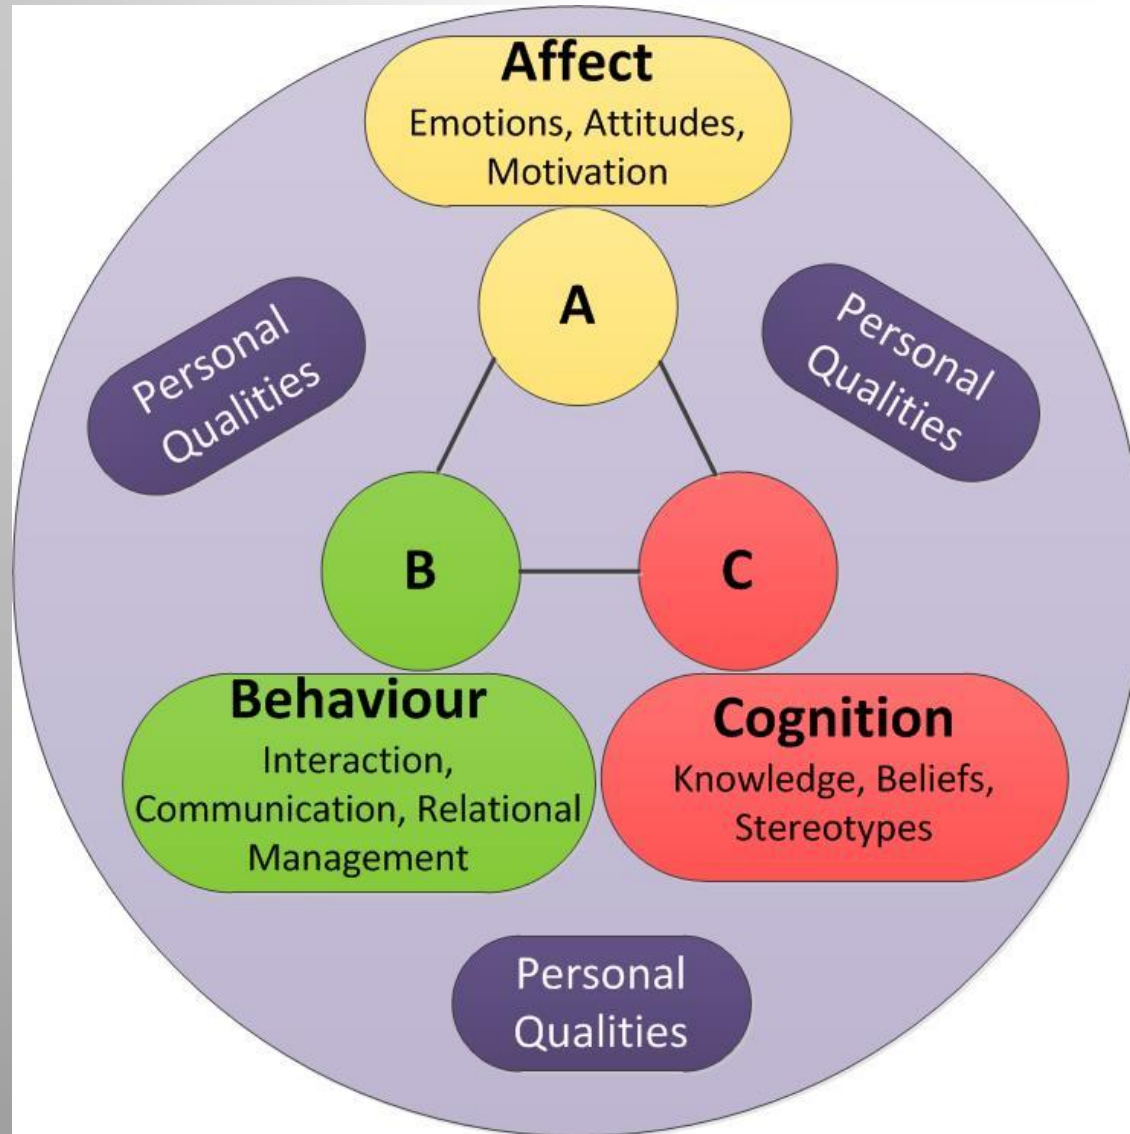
Affect
Emotions, Attitudes, Motivation

A

Personal Qualities

Personal Qualities

B

C

Behaviour
Interaction, Communication, Relational Management

Cognition
Knowledge, Beliefs, Stereotypes

Personal Qualities